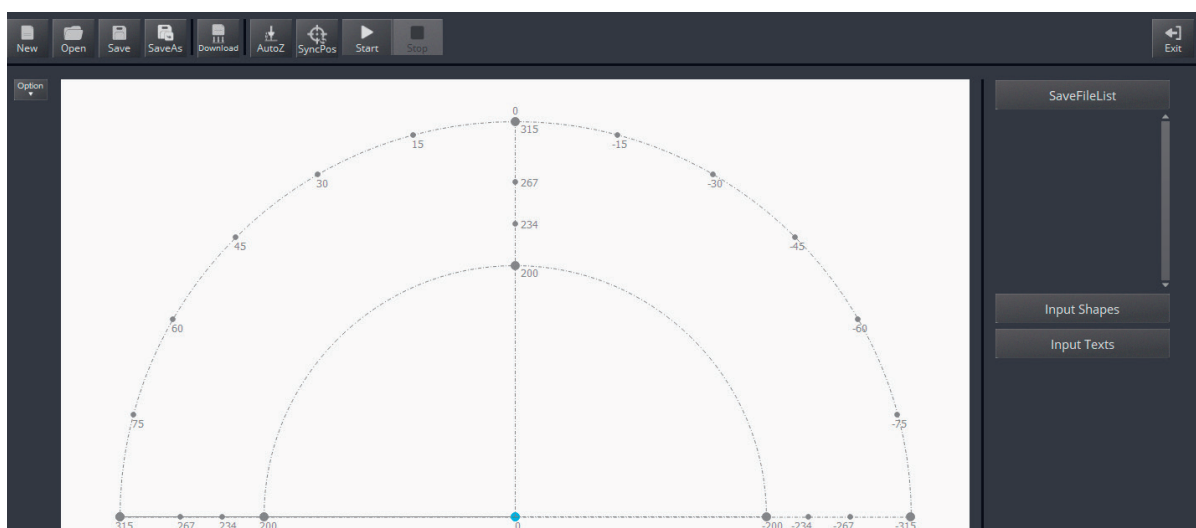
New Open Save SaveAs Download AutoZ SyncPos Start Stop

Exit

Option

0
315
15
-15
30
-30
267
234
45
-45
200
60
-60
75
-75
315 267 234 200 0 -200 -234 -267 -315

SaveFileList

Input Shapes

Input Texts